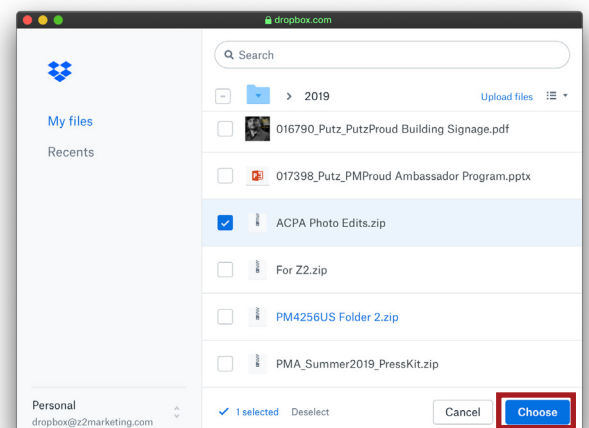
dropbox.com

Search

2019

Upload files

My files

Recents

016790_Putz_PutzProud Building Signage.pdf

017398_Putz_PMProud Ambassador Program.pptx

ACPA Photo Edits.zip

For Z2.zip

PM4256US Folder 2.zip

PMA_Summer2019_PressKit.zip

Personal
dropbox@z2marketing.com

1 selected Deselect

Cancel

Choose